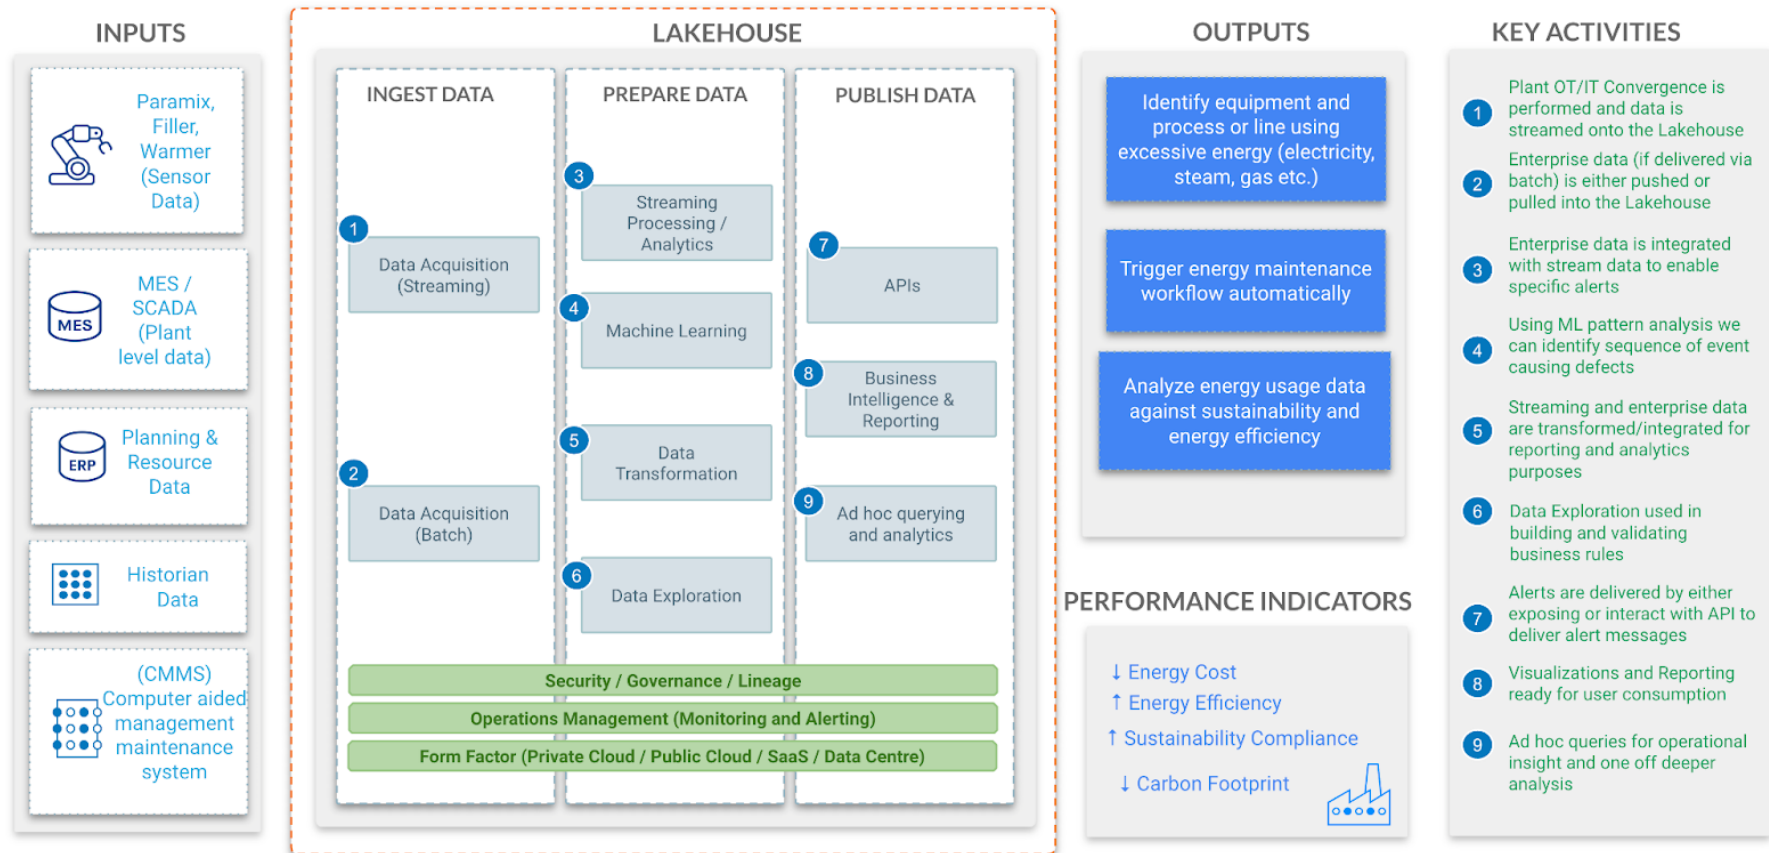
INPUTS

Paramix, Filler, Warmer (Sensor Data)

MES

MES / SCADA (Plant level data)

ERP

Planning & Resource Data

Historian Data

(CMMS) Computer aided management maintenance system

LAKEHOUSE

INGEST DATA

1 Data Acquisition (Streaming)

2 Data Acquisition (Batch)

PREPARE DATA

3 Streaming Processing / Analytics

4 Machine Learning

5 Data Transformation

6 Data Exploration

PUBLISH DATA

7 APIs

8 Business Intelligence & Reporting

9 Ad hoc querying and analytics

Security / Governance / Lineage

Operations Management (Monitoring and Alerting)

Form Factor (Private Cloud / Public Cloud / SaaS / Data Centre)

OUTPUTS

Identify equipment and process or line using excessive energy (electricity, steam, gas etc.)

Trigger energy maintenance workflow automatically

Analyze energy usage data against sustainability and energy efficiency

PERFORMANCE INDICATORS

↓ Energy Cost
↑ Energy Efficiency
↑ Sustainability Compliance
↓ Carbon Footprint

KEY ACTIVITIES

1 Plant OT/IT Convergence is performed and data is streamed onto the Lakehouse

2 Enterprise data (if delivered via batch) is either pushed or pulled into the Lakehouse

3 Enterprise data is integrated with stream data to enable specific alerts

4 Using ML pattern analysis we can identify sequence of event causing defects

5 Streaming and enterprise data are transformed/integrated for reporting and analytics purposes

6 Data Exploration used in building and validating business rules

7 Alerts are delivered by either exposing or interact with API to deliver alert messages

8 Visualizations and Reporting ready for user consumption

9 Ad hoc queries for operational insight and one off deeper analysis